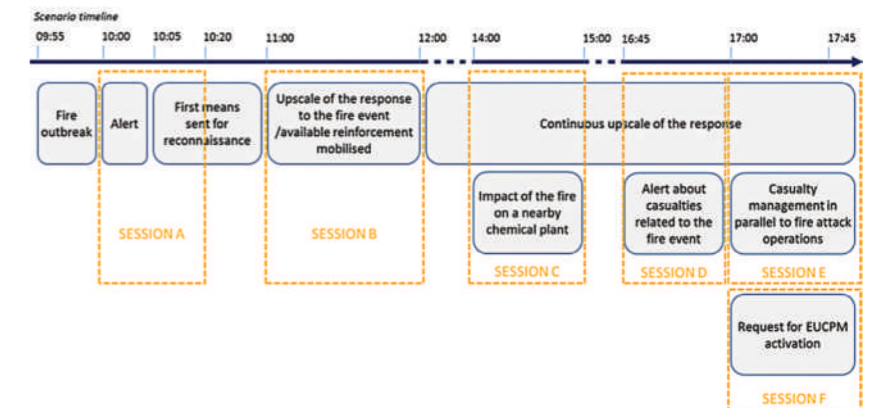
Scenario timeline

09:55 10:00 10:05 10:20 11:00 12:00 14:00 15:00 16:45 17:00 17:45

Fire outbreak

Alert

First means sent for reconnaissance

Upscale of the response to the fire event /available reinforcement mobilised

Continuous upscale of the response

Impact of the fire on a nearby chemical plant

Alert about casualties related to the fire event

Casualty management in parallel to fire attack operations

SESSION A

SESSION B

SESSION C

SESSION D

SESSION E

Request for EUCPM activation

SESSION F